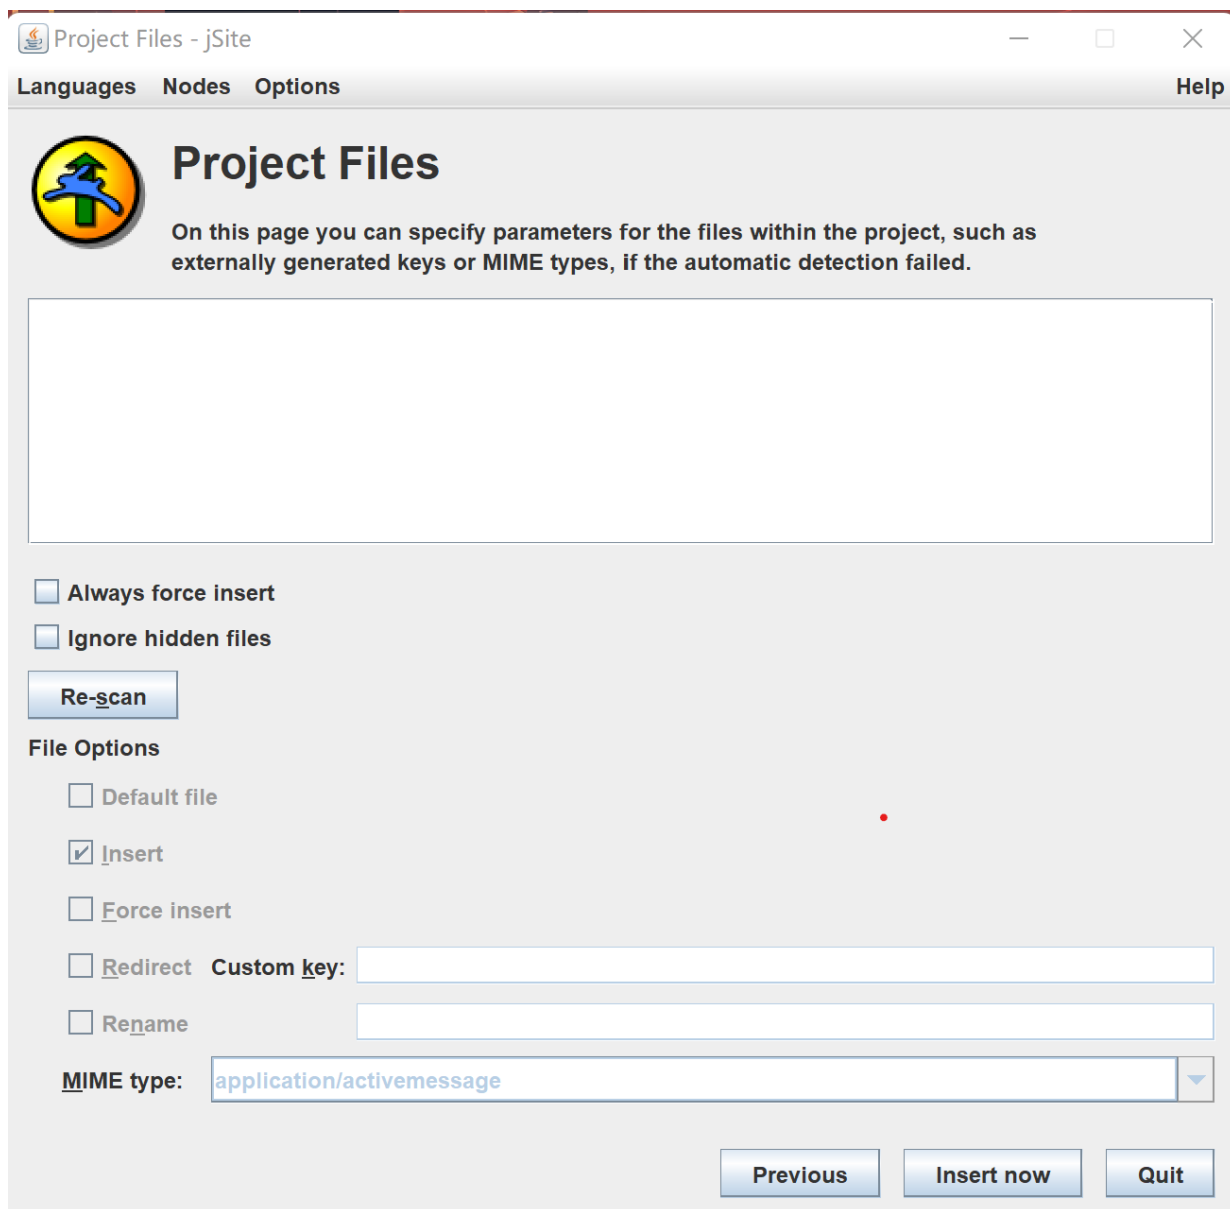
Project Files - jSite

Languages Nodes Options Help

Project Files

On this page you can specify parameters for the files within the project, such as externally generated keys or MIME types, if the automatic detection failed.

Always force insert

Ignore hidden files

Re-scan

File Options

Default file

Insert

Force insert

Redirect Custom key:

Rename

MIME type: application/activemessage

Previous Insert now Quit